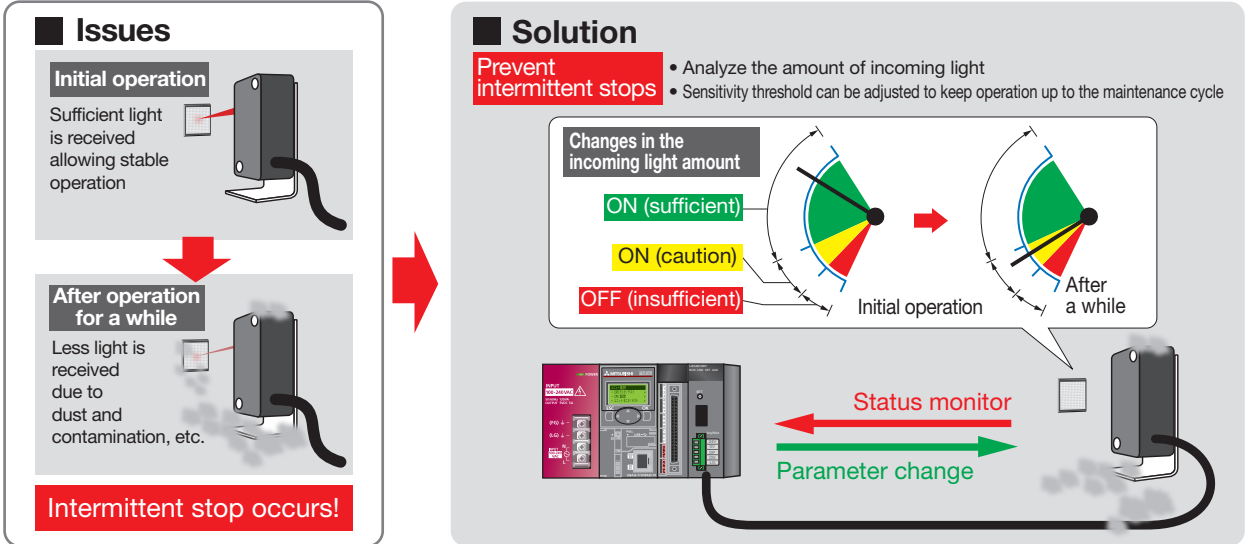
Issues

Initial operation

Sufficient light is received allowing stable operation

After operation for a while

Less light is received due to dust and contamination, etc.

Intermittent stop occurs!

Solution

Prevent intermittent stops

• Analyze the amount of incoming light

• Sensitivity threshold can be adjusted to keep operation up to the maintenance cycle

Changes in the incoming light amount

ON (sufficient)

ON (caution)

OFF (insufficient)

Initial operation

After a while

Status monitor

Parameter change